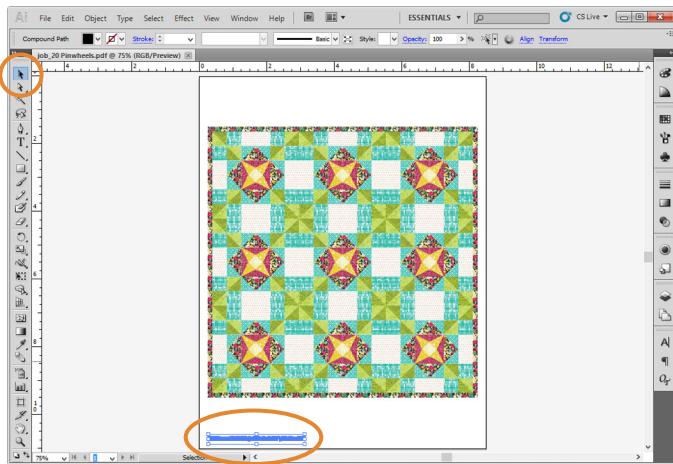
Ai File Edit Object Type Select Effect View Window Help

ESSENTIALS

CS Live

Compound Path

Stroke:

Basic

Style:

Opacity: 100 %

Align Transform

Job_20 Pinwheels.pdf @ 75% (RGB/Preview)

0 2 4 6 8 10 12

2

4

6

8

0

75%

1

Selection